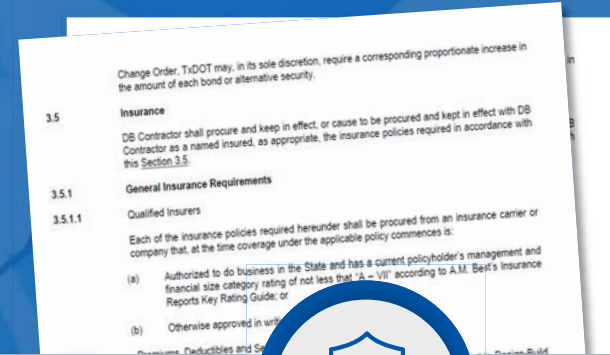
Change Order, TxDOT may, in its sole discretion, require a corresponding proportionate increase in the amount of each bond or alternative security.

3.5 Insurance

DB Contractor shall procure and keep in effect, or cause to be procured and kept in effect with DB Contractor as a named insured, as appropriate, the insurance policies required in accordance with this Section 3.5.

3.5.1 General Insurance Requirements

3.5.1.1 Qualified Insurers

Each of the insurance policies required hereunder shall be procured from an insurance carrier or company that, at the time coverage under the applicable policy commences is:

(a) Authorized to do business in the State and has a current policyholder's management and financial size category rating of not less that "A – VII" according to A.M. Best's Insurance Reports Key Rating Guide; or

(b) Otherwise approved in writ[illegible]

Premiums, Deductibles and Se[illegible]